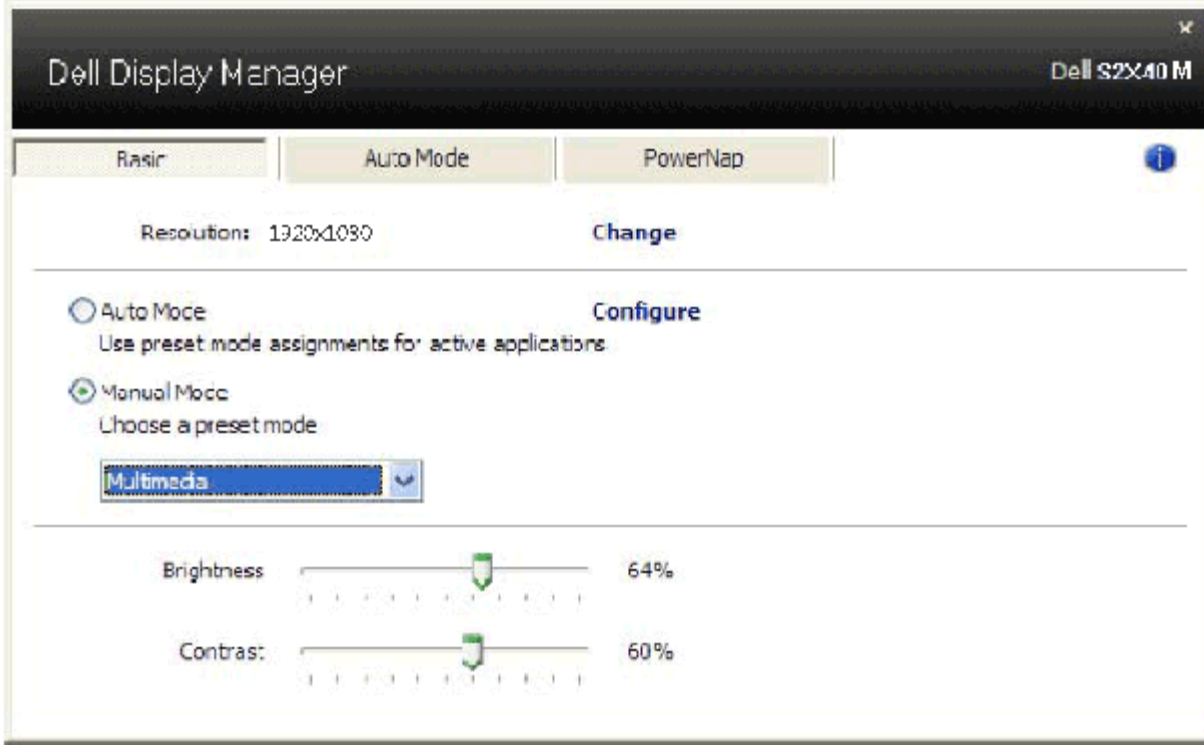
×

Dell Display Manager

Dell S2X40M

Basic

Auto Mode

PowerNap

Resolution: 1920x1080

Change

Auto Mode

Configure

Use preset mode assignments for active applications

Manual Mode

Choose a preset mode

Multimedia

Brightness

64%

Contrast

60%